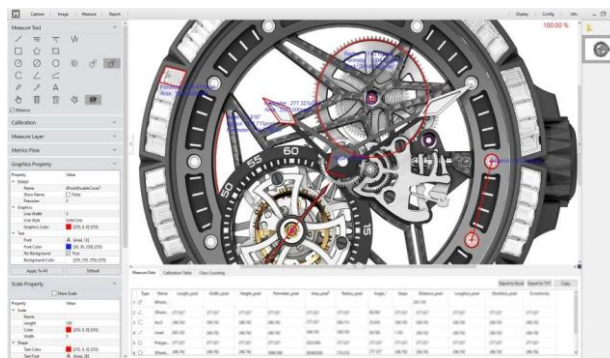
Capture Image Measure Report

Display Config Info

100.00 %

Measure Tool

History

Calibration

Measure Layer

Metrics Flow

Graphics Property

Property Value

Global

Name

Show Name

Precision

Graphics

Line Width

Line Style Solid Line

Graphics Color

Text

Font

Font Color

No Background

Background Color

Apply To All Default

Scale Property

Show Scale

Property Value

Scale

Name

Length

Color

Width

Shape

Text Color

Text Font

Angle: 277.325°

55

50

15

Measure Data Calibration Table Object Counting

Export to Excel Export to TXT Copy

Type Name Length_pixel Width_pixel Height_pixel Perimeter_pixel Area_pixel Radius_pixel Angle Slope Distance_pixel Longitud_pixel Direction_pixel Eccentricity